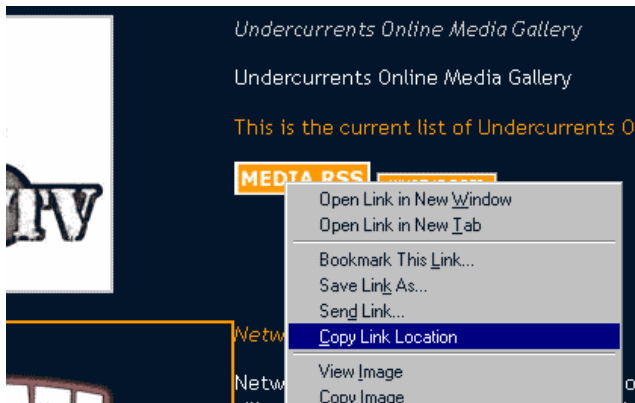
Undercurrents Online Media Gallery

Undercurrents Online Media Gallery

This is the current list of Undercurrents O

MEDIA RSS

Open Link in New Window
Open Link in New Tab

Bookmark This Link...
Save Link As...
Send Link...
Copy Link Location

View Image
Copy Image

Netw

Netw